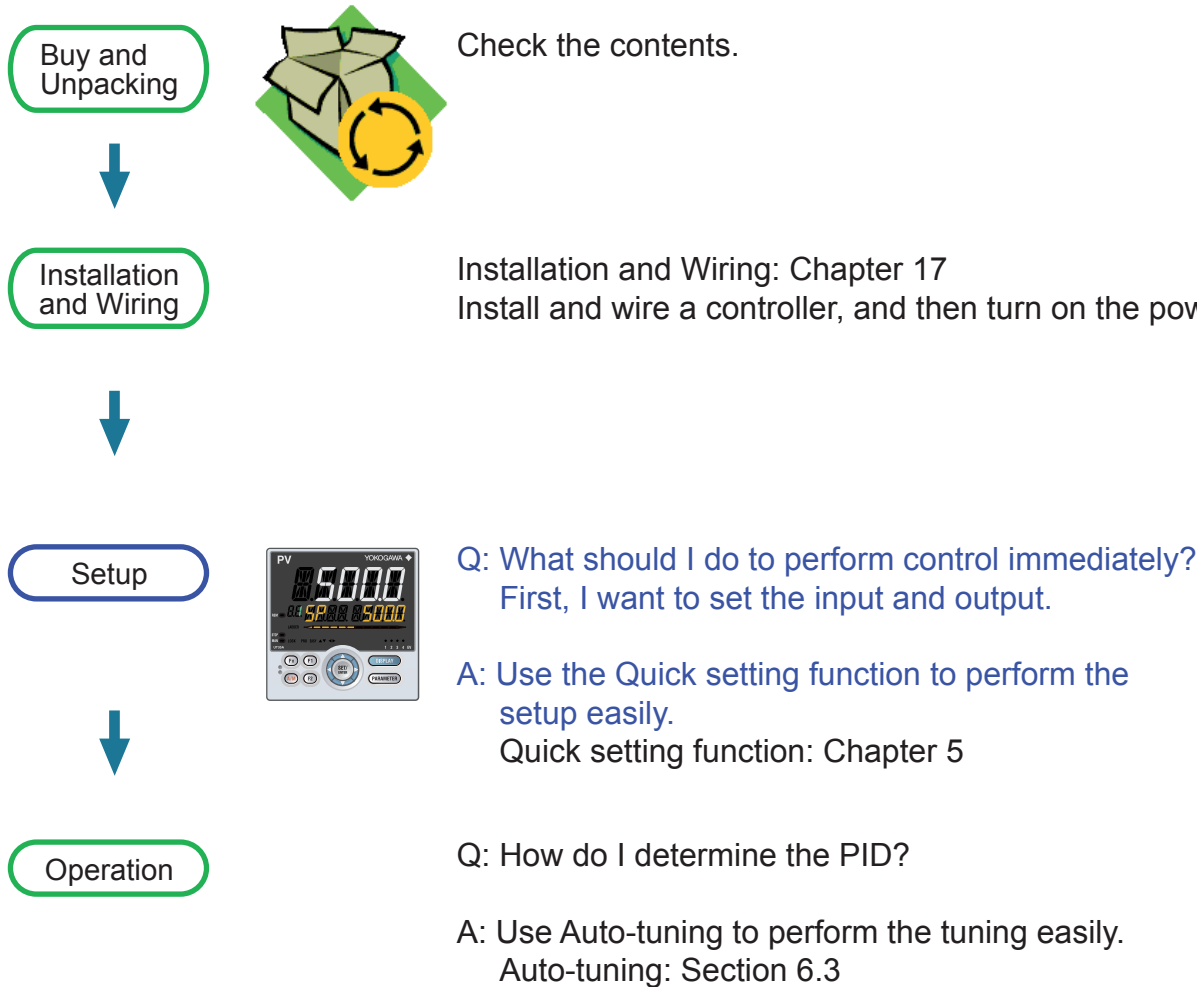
Buy and Unpacking

Check the contents.

Installation and Wiring

Installation and Wiring: Chapter 17
Install and wire a controller, and then turn on the pow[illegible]

Setup

PV YOKOGAWA
500.0
SP 500.0
DISPLAY
PARAMETER
SET/ENTER

Q: What should I do to perform control immediately?
First, I want to set the input and output.

A: Use the Quick setting function to perform the setup easily.
Quick setting function: Chapter 5

Operation

Q: How do I determine the PID?

A: Use Auto-tuning to perform the tuning easily.
Auto-tuning: Section 6.3